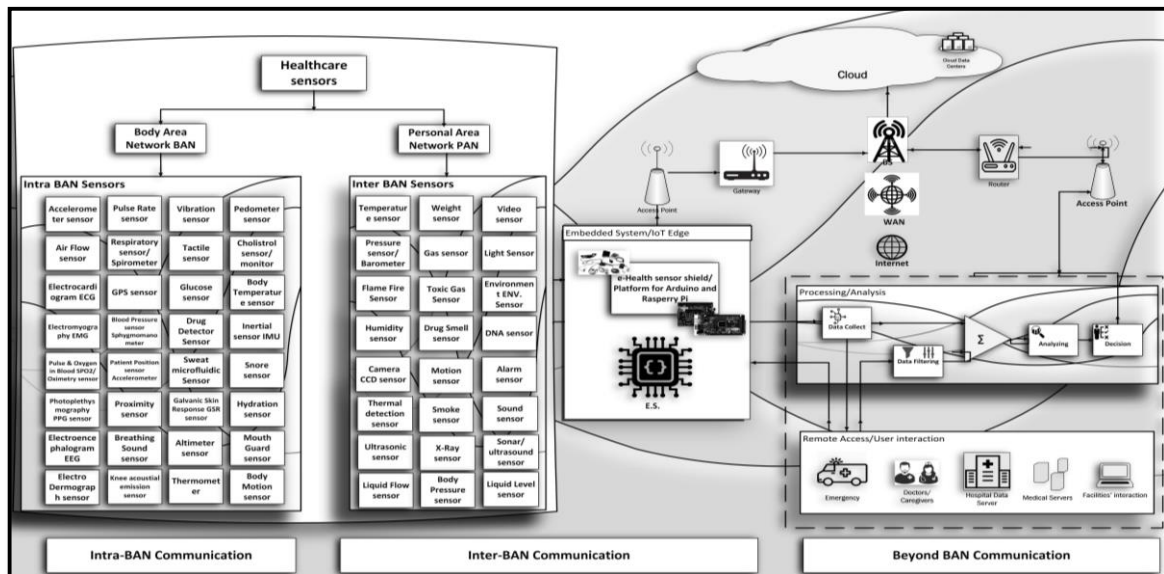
Healthcare sensors

Body Area Network BAN

Personal Area Network PAN

Intra BAN Sensors

Accelerometer sensor
Pulse Rate sensor
Vibration sensor
Pedometer sensor
Air Flow sensor
Respiratory sensor/ Spirometer
Tactile sensor
Cholistrol sensor/ monitor
Electrocardiogram ECG
GPS sensor
Glucose sensor
Body Temperature sensor
Electromyography EMG
Blood Pressure sensor Sphygmomanometer
Drug Detector Sensor
Inertial sensor IMU
Pulse & Oxygen in Blood SPO2/ Oximetry sensor
Patient Position sensor Accelerometer
Sweat microfluidic Sensor
Snore sensor
Photoplethysmography PPG sensor
Proximity sensor
Galvanic Skin Response GSR sensor
Hydration sensor
Electroencephalogram EEG
Breathing Sound sensor
Altimeter sensor
Mouth Guard sensor
Electro Dermograph sensor
Knee acoustical emission sensor
Thermometer
Body Motion sensor

Inter BAN Sensors

Temperature sensor
Weight sensor
Video sensor
Pressure sensor/ Barometer
Gas sensor
Light Sensor
Flame Fire Sensor
Toxic Gas Sensor
Environment ENV. Sensor
Humidity sensor
Drug Smell sensor
DNA sensor
Camera CCD sensor
Motion sensor
Alarm sensor
Thermal detection sensor
Smoke sensor
Sound sensor
Ultrasonic sensor
X-Ray sensor
Sonar/ ultrasound sensor
Liquid Flow sensor
Body Pressure sensor
Liquid Level sensor

Cloud
Cloud Data Centers
Access Point
Gateway
BS
Router
Access Point
WAN
Internet

Embedded System/IoT Edge
e-Health sensor shield/ Platform for Arduino and Rasperry Pi
E.S.

Processing/Analysis
Data Collect
Data Filtering
Σ
Analyzing
Decision

Remote Access/User interaction
Emergency
Doctors/ Caregivers
Hospital Data Server
Medical Servers
Facilities' interaction

Intra-BAN Communication
Inter-BAN Communication
Beyond BAN Communication